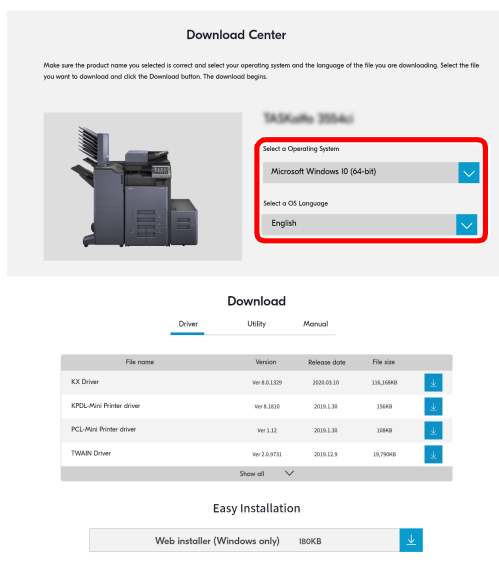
Download Center

Make sure the product name you selected is correct and select your operating system and the language of the file you are downloading. Select the file you want to download and click the Download button. The download begins.

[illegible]

Select a Operating System

Microsoft Windows 10 (64-bit)

Select a OS Language

English

Download

Driver Utility Manual

| File name | Version | Release date | File size | |
|---|---|---|---|---|
| KX Driver | Ver 8.0.1329 | 2020.03.10 | 116,168KB | |
| KPDL-Mini Printer driver | Ver 8.1810 | 2019.1.30 | 156KB | |
| PCL-Mini Printer driver | Ver 1.12 | 2019.1.30 | 108KB | |
| TWAIN Driver | Ver 2.0.9731 | 2019.12.9 | 19,790KB | |

Show all

Easy Installation

Web installer (Windows only) 180KB